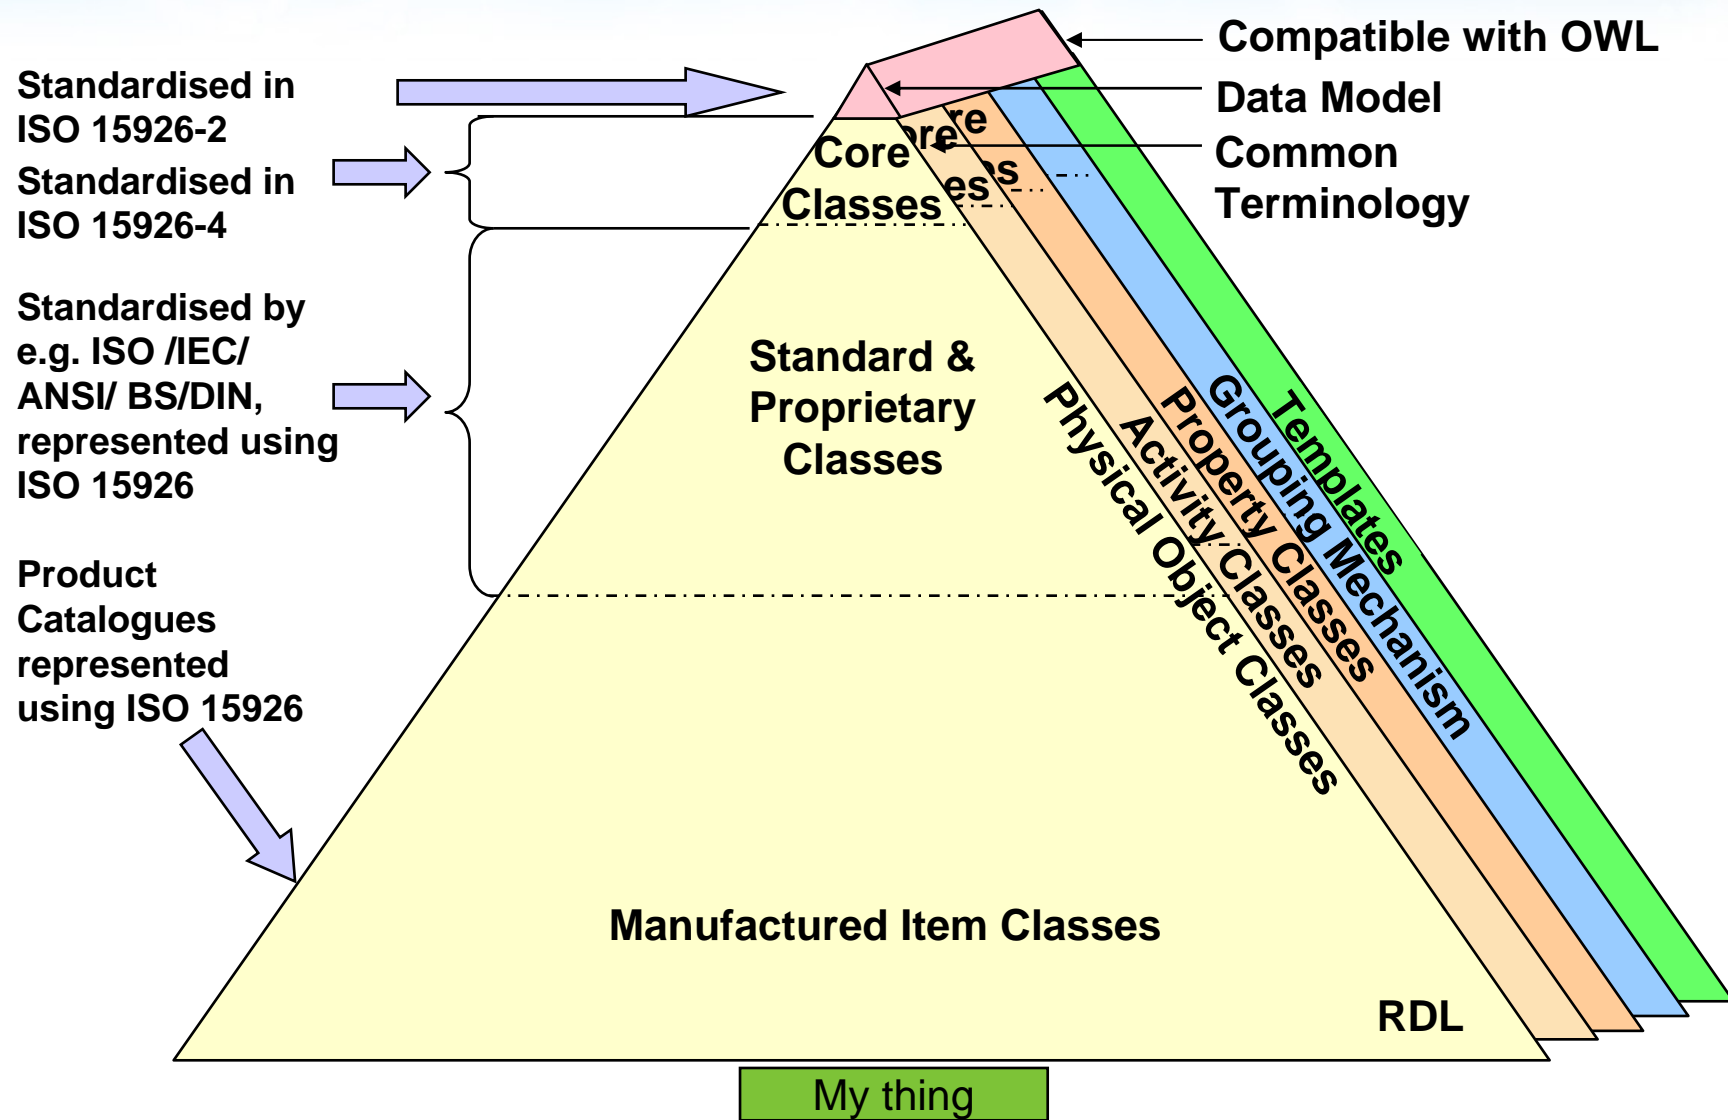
Compatible with OWL

Data Model

Common Terminology

Standardised in ISO 15926-2

Standardised in ISO 15926-4

Standardised by e.g. ISO /IEC/ ANSI/ BS/DIN, represented using ISO 15926

Product Catalogues represented using ISO 15926

Core Classes

Standard & Proprietary Classes

Manufactured Item Classes

Templates

Grouping Mechanism

Property Classes

Activity Classes

Physical Object Classes

RDL

My thing